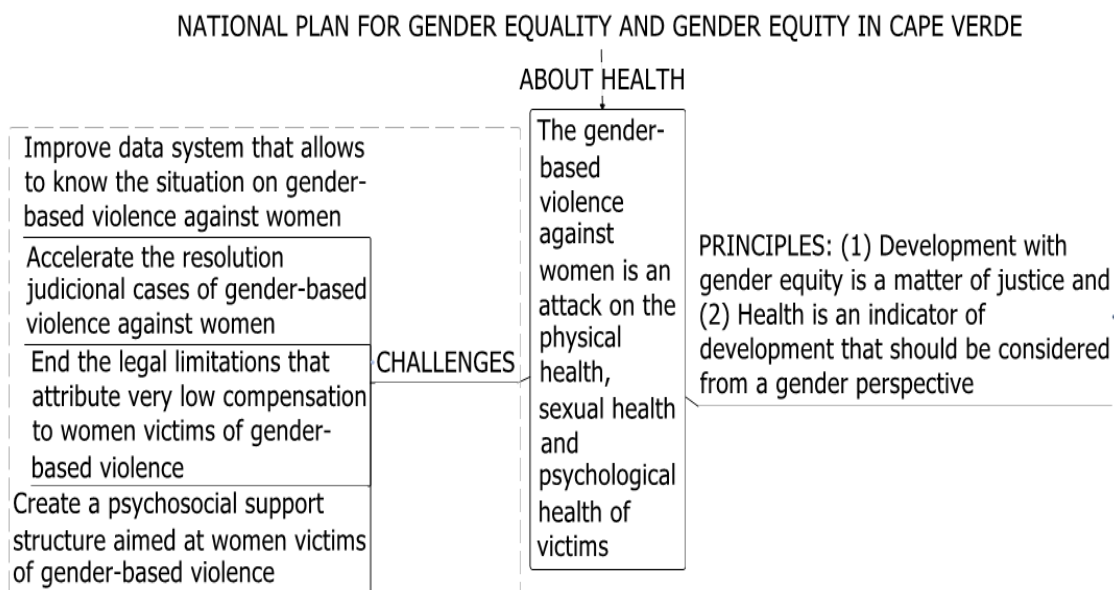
NATIONAL PLAN FOR GENDER EQUALITY AND GENDER EQUITY IN CAPE VERDE

ABOUT HEALTH

The gender-based violence against women is an attack on the physical health, sexual health and psychological health of victims

Improve data system that allows to know the situation on gender-based violence against women

Accelerate the resolution judicional cases of gender-based violence against women

End the legal limitations that attribute very low compensation to women victims of gender-based violence

Create a psychosocial support structure aimed at women victims of gender-based violence

CHALLENGES

PRINCIPLES: (1) Development with gender equity is a matter of justice and (2) Health is an indicator of development that should be considered from a gender perspective